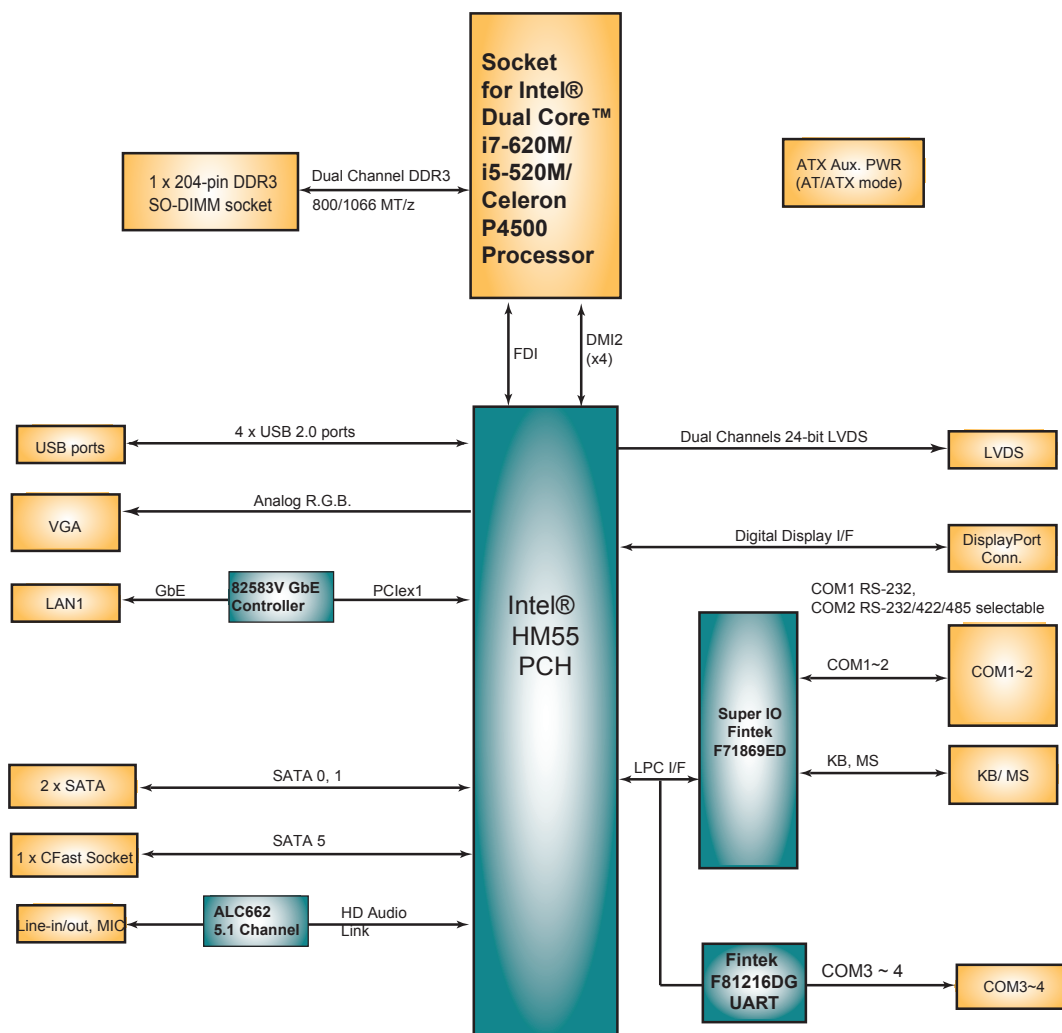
Socket for Intel® Dual Core™ i7-620M/ i5-520M/ Celeron P4500 Processor

1 x 204-pin DDR3 SO-DIMM socket

Dual Channel DDR3
800/1066 MT/z

ATX Aux. PWR (AT/ATX mode)

FDI

DMI2 (x4)

USB ports

4 x USB 2.0 ports

VGA

Analog R.G.B.

LAN1

GbE

82583V GbE Controller

PCIex1

Intel® HM55 PCH

Dual Channels 24-bit LVDS

LVDS

Digital Display I/F

DisplayPort Conn.

COM1 RS-232, COM2 RS-232/422/485 selectable

COM1~2

COM1~2

Super IO Fintek F71869ED

LPC I/F

KB, MS

KB/ MS

2 x SATA

SATA 0, 1

1 x CFast Socket

SATA 5

Line-in/out, MIC

ALC662 5.1 Channel

HD Audio Link

Fintek F81216DG UART

COM3 ~ 4

COM3~4